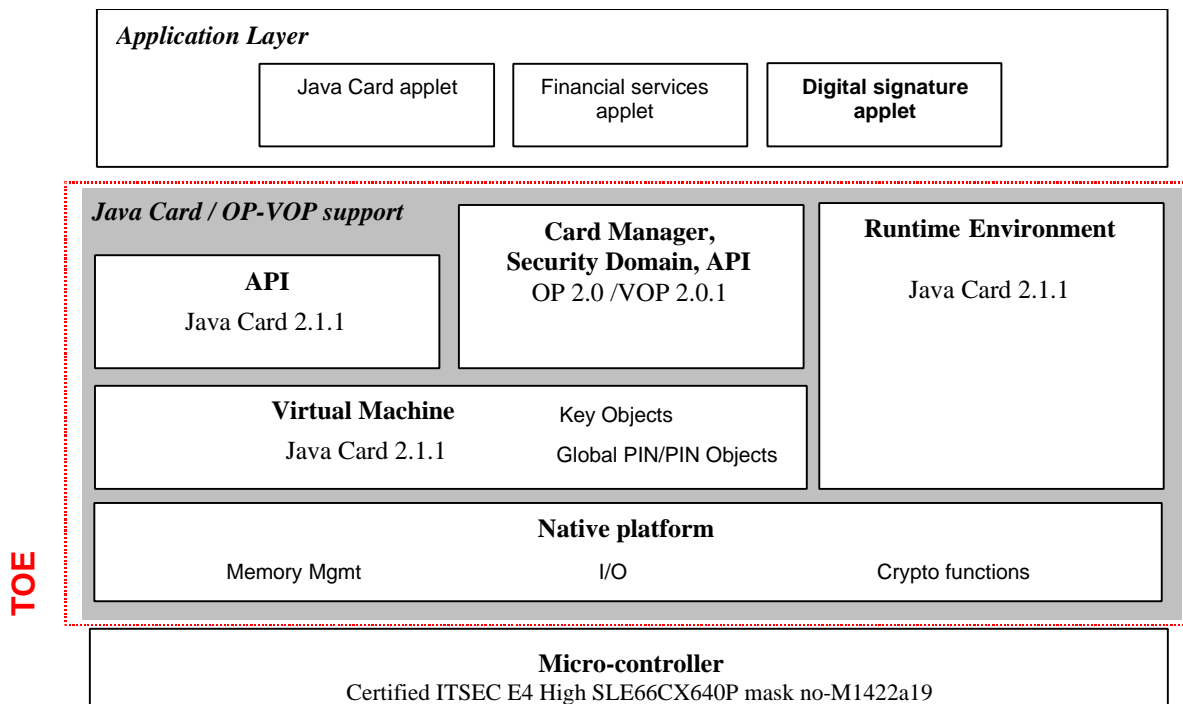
Application Layer

Java Card applet

Financial services applet

Digital signature applet

Java Card / OP-VOP support

API
Java Card 2.1.1

Card Manager, Security Domain, API
OP 2.0 /VOP 2.0.1

Runtime Environment
Java Card 2.1.1

Virtual Machine
Java Card 2.1.1

Key Objects
Global PIN/PIN Objects

Native platform
Memory Mgmt
I/O
Crypto functions

TOE

Micro-controller
Certified ITSEC E4 High SLE66CX640P mask no-M1422a19